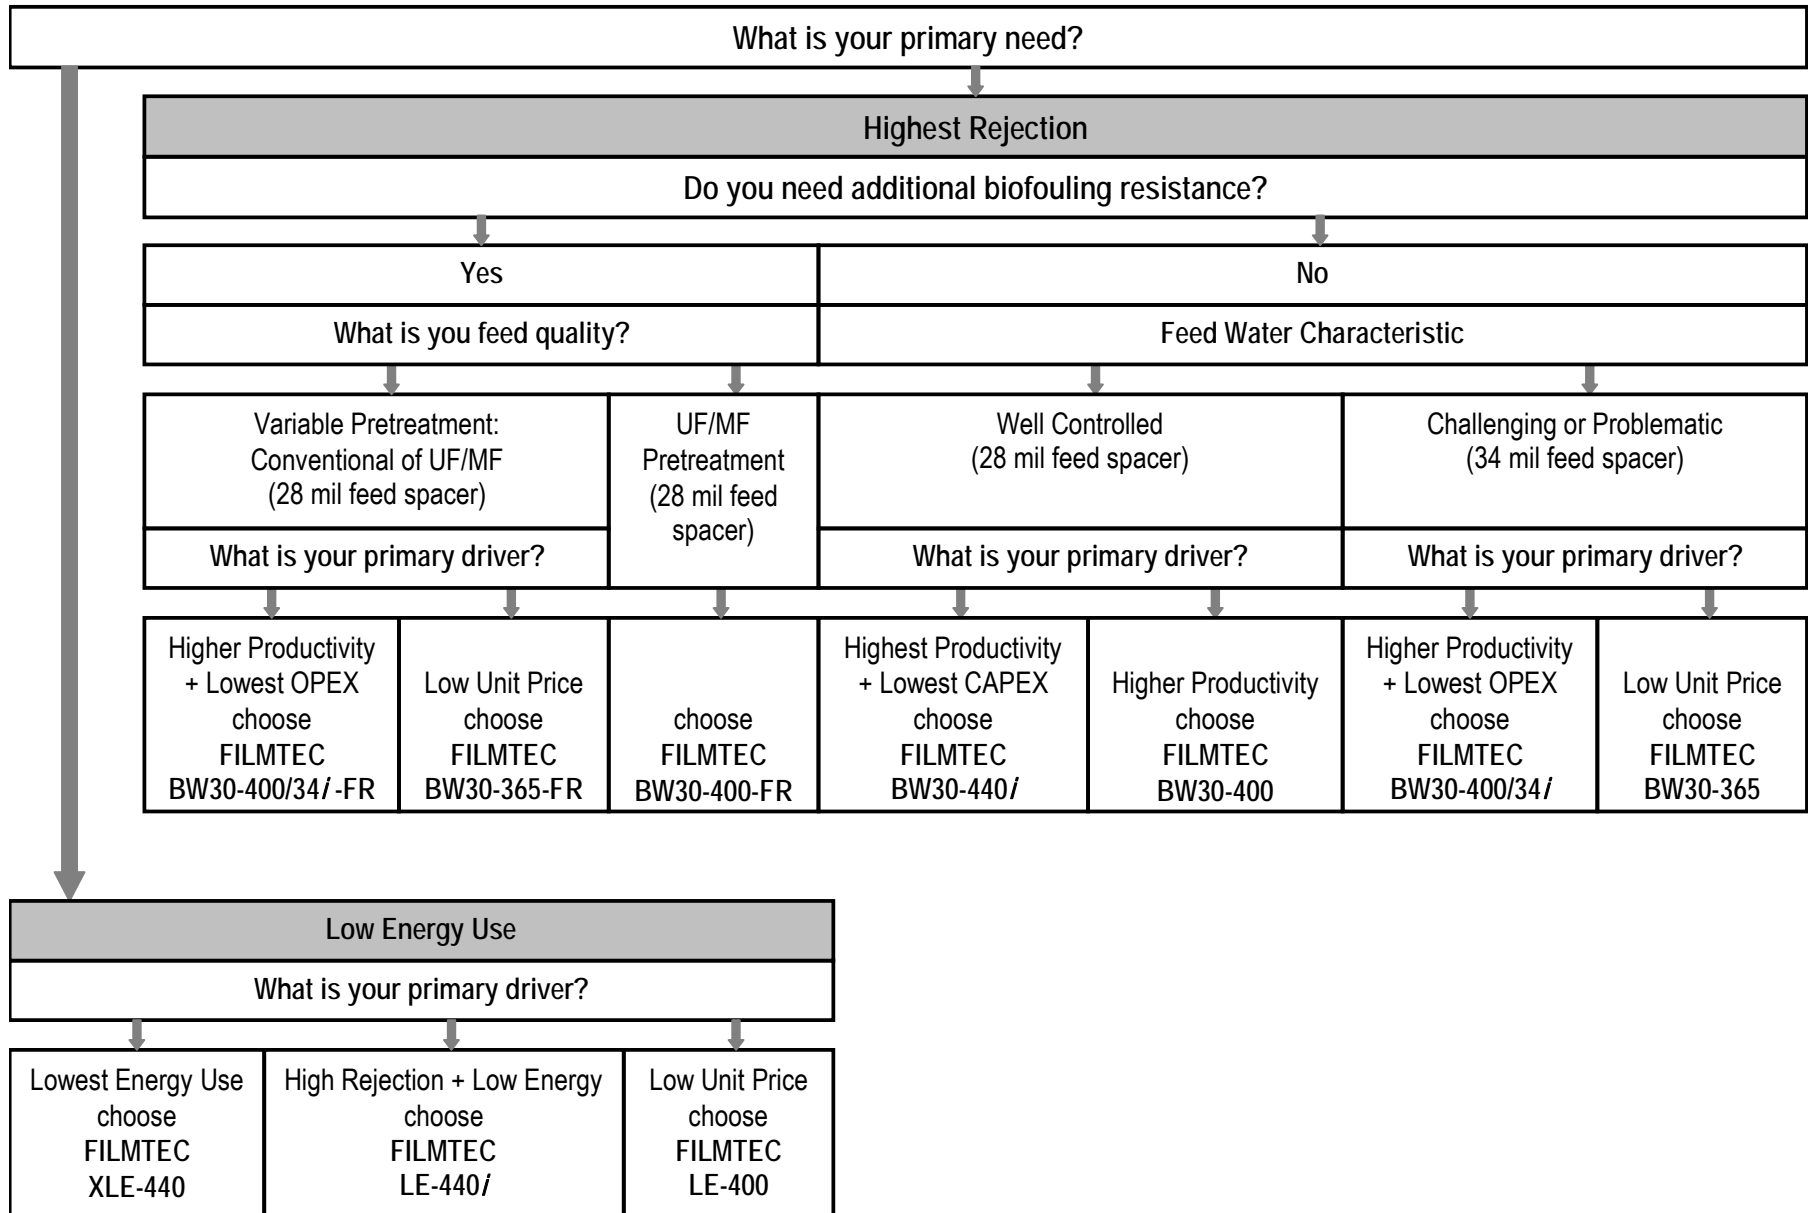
What is your primary need?

Highest Rejection

Do you need additional biofouling resistance?

Yes

No

What is you feed quality?

Feed Water Characteristic

Variable Pretreatment: Conventional of UF/MF (28 mil feed spacer)

What is your primary driver?

UF/MF Pretreatment (28 mil feed spacer)

Well Controlled (28 mil feed spacer)

What is your primary driver?

Challenging or Problematic (34 mil feed spacer)

What is your primary driver?

Higher Productivity + Lowest OPEX choose FILMTEC BW30-400/34/-FR

Low Unit Price choose FILMTEC BW30-365-FR

choose FILMTEC BW30-400-FR

Highest Productivity + Lowest CAPEX choose FILMTEC BW30-440/

Higher Productivity choose FILMTEC BW30-400

Higher Productivity + Lowest OPEX choose FILMTEC BW30-400/34/

Low Unit Price choose FILMTEC BW30-365

Low Energy Use

What is your primary driver?

Lowest Energy Use choose FILMTEC XLE-440

High Rejection + Low Energy choose FILMTEC LE-440/

Low Unit Price choose FILMTEC LE-400